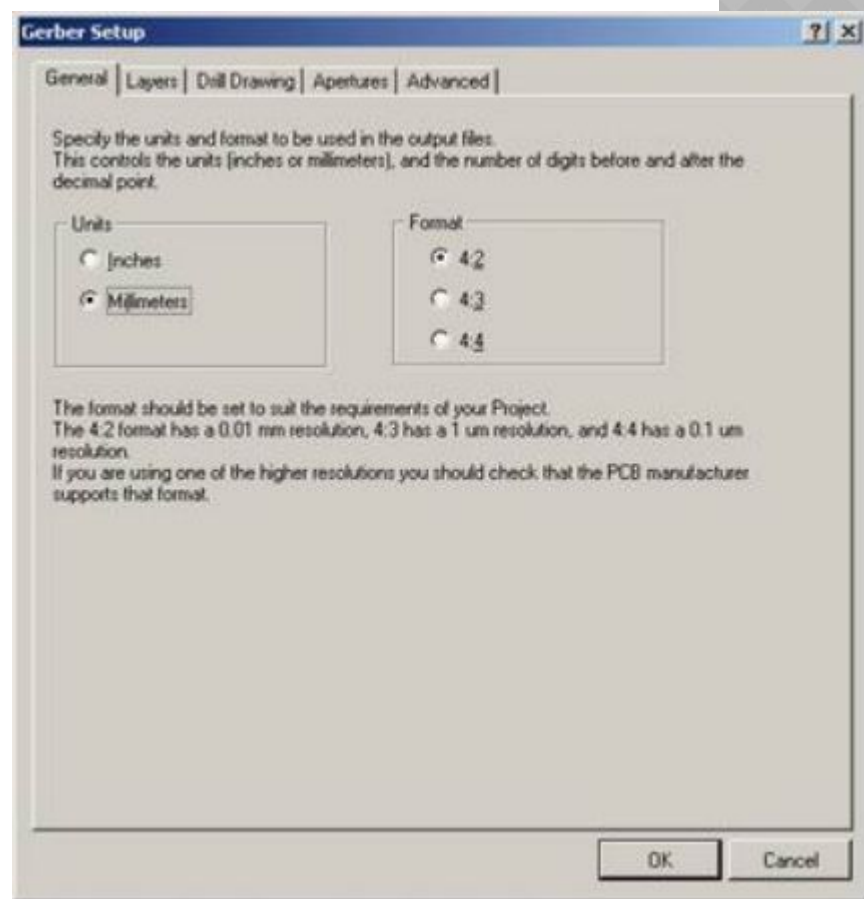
Gerber Setup

?

General | Layers | Drill Drawing | Apertures | Advanced

Specify the units and format to be used in the output files.
This controls the units (inches or millimeters), and the number of digits before and after the decimal point.

Units
Inches
Millimeters

Format
4:2
4:3
4:4

The format should be set to suit the requirements of your Project.
The 4:2 format has a 0.01 mm resolution, 4:3 has a 1 um resolution, and 4:4 has a 0.1 um resolution.
If you are using one of the higher resolutions you should check that the PCB manufacturer supports that format.

OK
Cancel